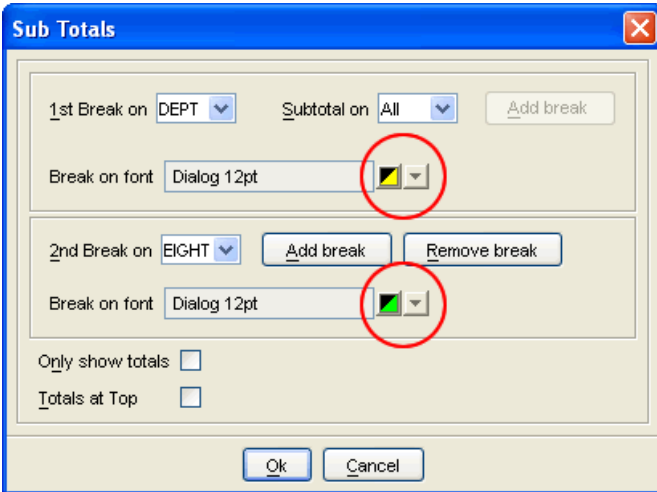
Sub Totals

1st Break on DEPT

Subtotal on All

Add break

Break on font Dialog 12pt

2nd Break on EIGHT

Add break

Remove break

Break on font Dialog 12pt

Only show totals

Totals at Top

Ok

Cancel